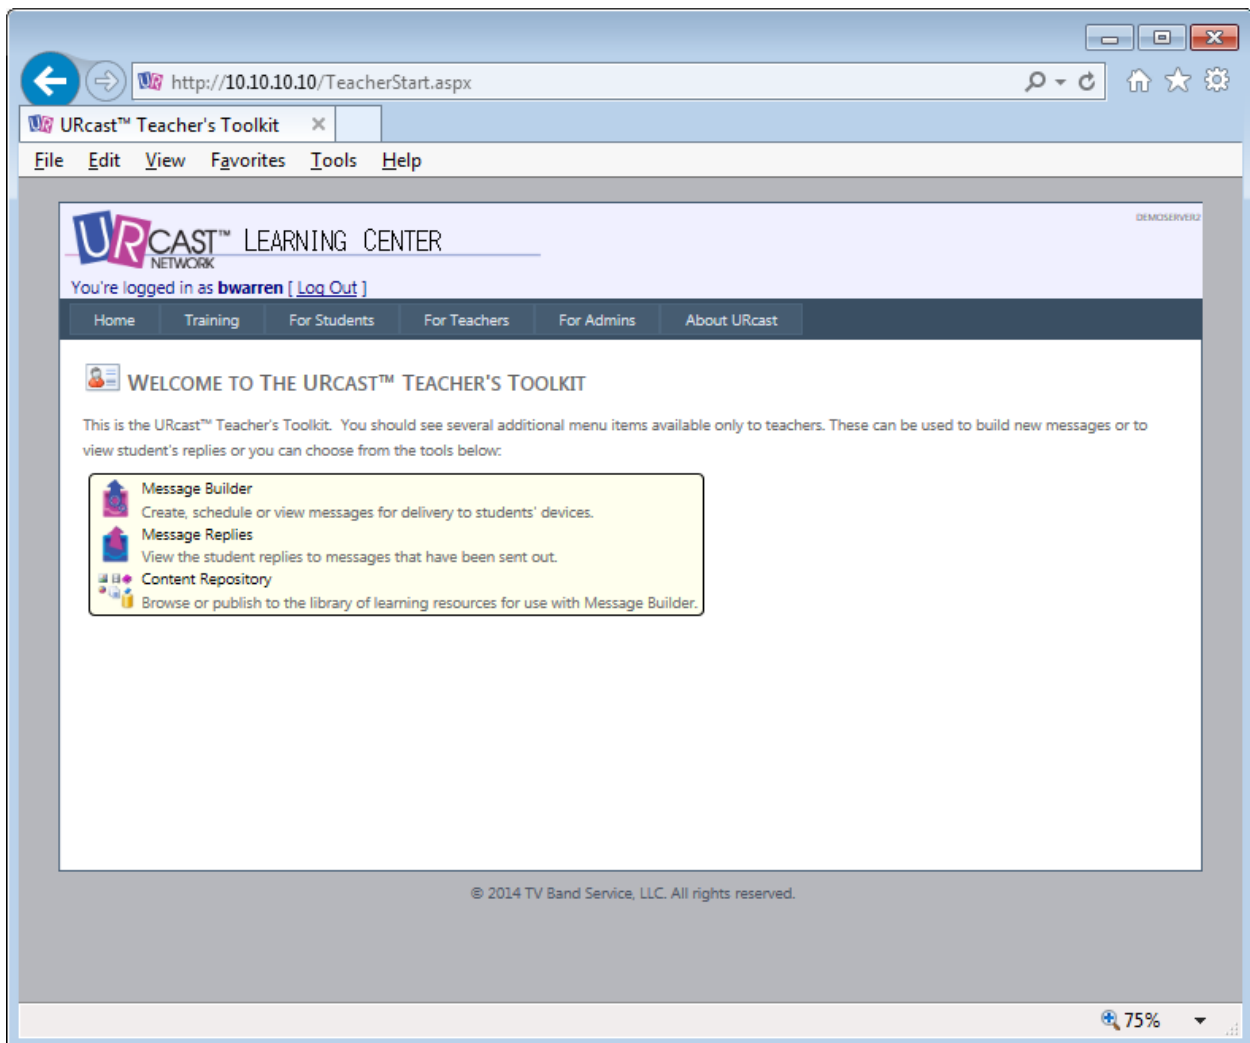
http://10.10.10.10/TeacherStart.aspx

URcast™ Teacher's Toolkit

File Edit View Favorites Tools Help

URCAST™ LEARNING CENTER
NETWORK

DEMOSERVER2

You're logged in as bwarren [ Log Out ]

Home | Training | For Students | For Teachers | For Admins | About URcast

WELCOME TO THE URCAST™ TEACHER'S TOOLKIT

This is the URcast™ Teacher's Toolkit. You should see several additional menu items available only to teachers. These can be used to build new messages or to view student's replies or you can choose from the tools below:

Message Builder
Create, schedule or view messages for delivery to students' devices.
Message Replies
View the student replies to messages that have been sent out.
Content Repository
Browse or publish to the library of learning resources for use with Message Builder.

© 2014 TV Band Service, LLC. All rights reserved.

75%